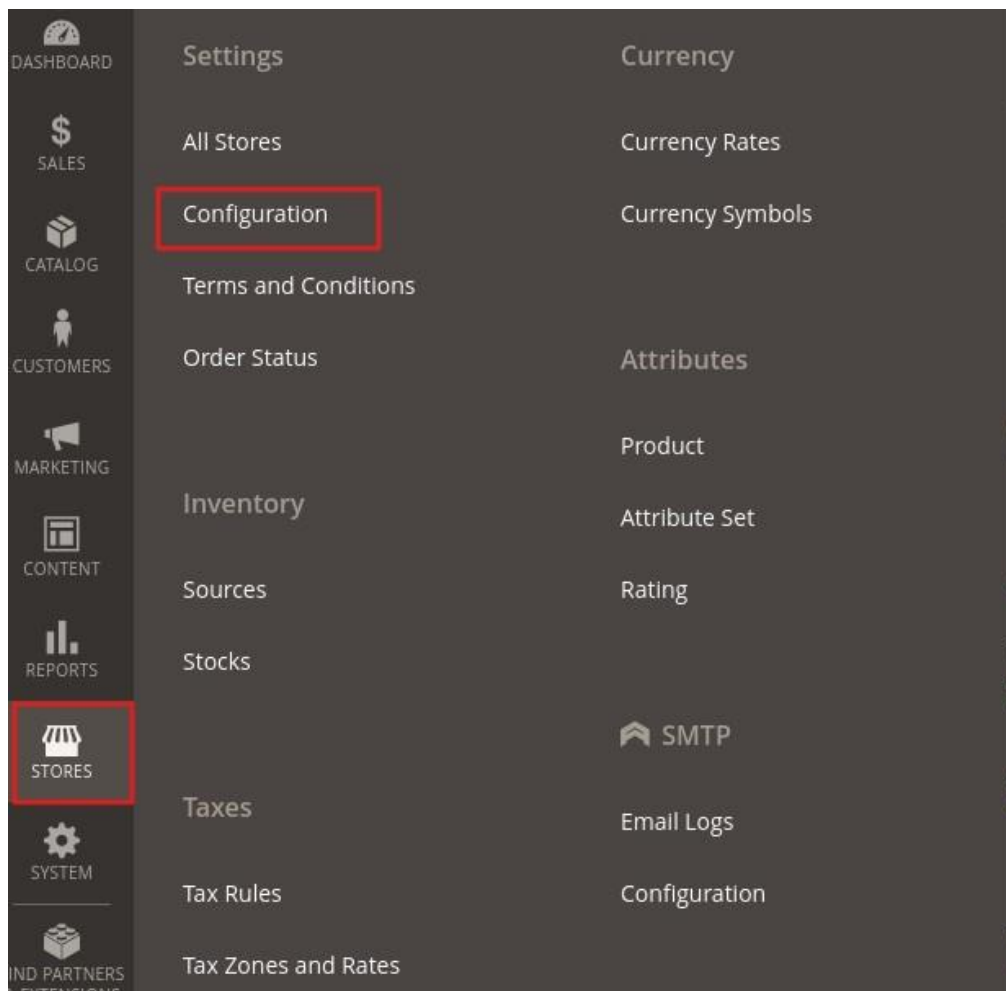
DASHBOARD

SALES

CATALOG

CUSTOMERS

MARKETING

CONTENT

REPORTS

STORES

SYSTEM

IND PARTNERS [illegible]

Settings

All Stores

Configuration

Terms and Conditions

Order Status

Inventory

Sources

Stocks

Taxes

Tax Rules

Tax Zones and Rates

Currency

Currency Rates

Currency Symbols

Attributes

Product

Attribute Set

Rating

SMTP

Email Logs

Configuration